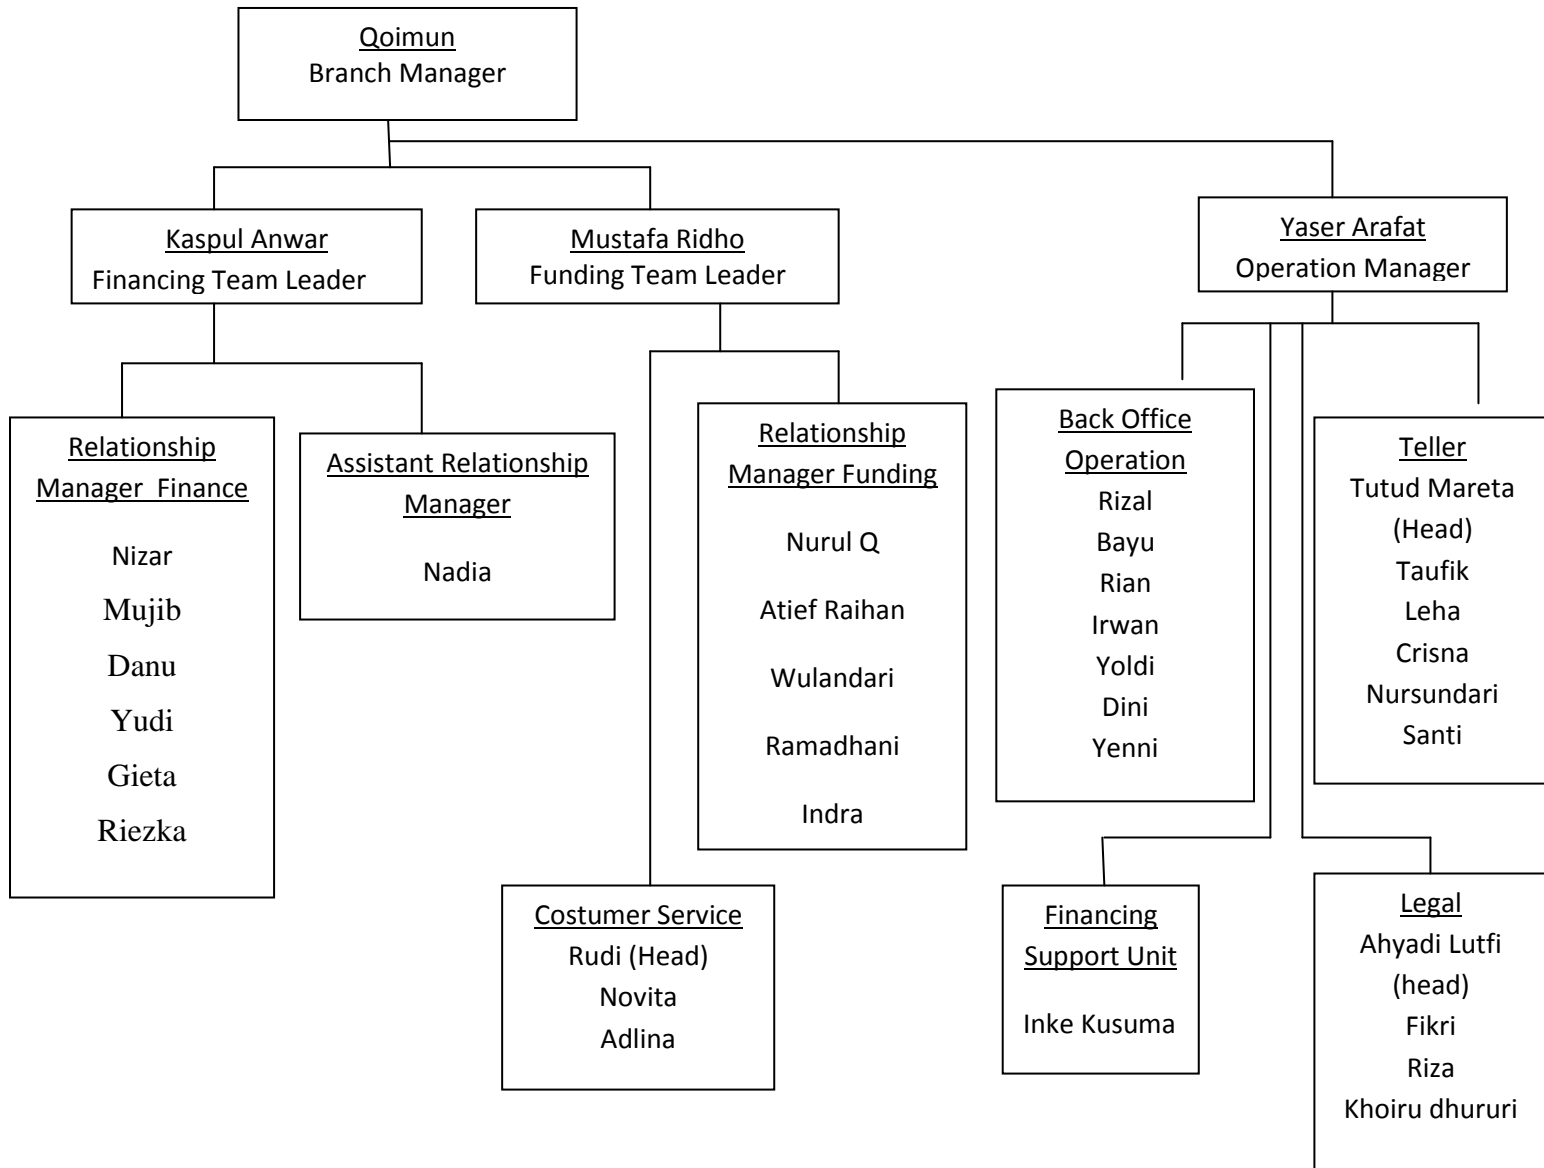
Qoimun
Branch Manager

Kaspul Anwar
Financing Team Leader

Mustafa Ridho
Funding Team Leader

Yaser Arafat
Operation Manager

Relationship Manager Finance
Nizar
Mujib
Danu
Yudi
Gieta
Riezka

Assistant Relationship Manager
Nadia

Relationship Manager Funding
Nurul Q
Atief Raihan
Wulandari
Ramadhani
Indra

Back Office Operation
Rizal
Bayu
Rian
Irwan
Yoldi
Dini
Yenni

Teller
Tutud Mareta (Head)
Taufik
Leha
Crisna
Nursundari
Santi

Costumer Service
Rudi (Head)
Novita
Adlina

Financing Support Unit
Inke Kusuma

Legal
Ahyadi Lutfi (head)
Fikri
Riza
Khoiru dhururi